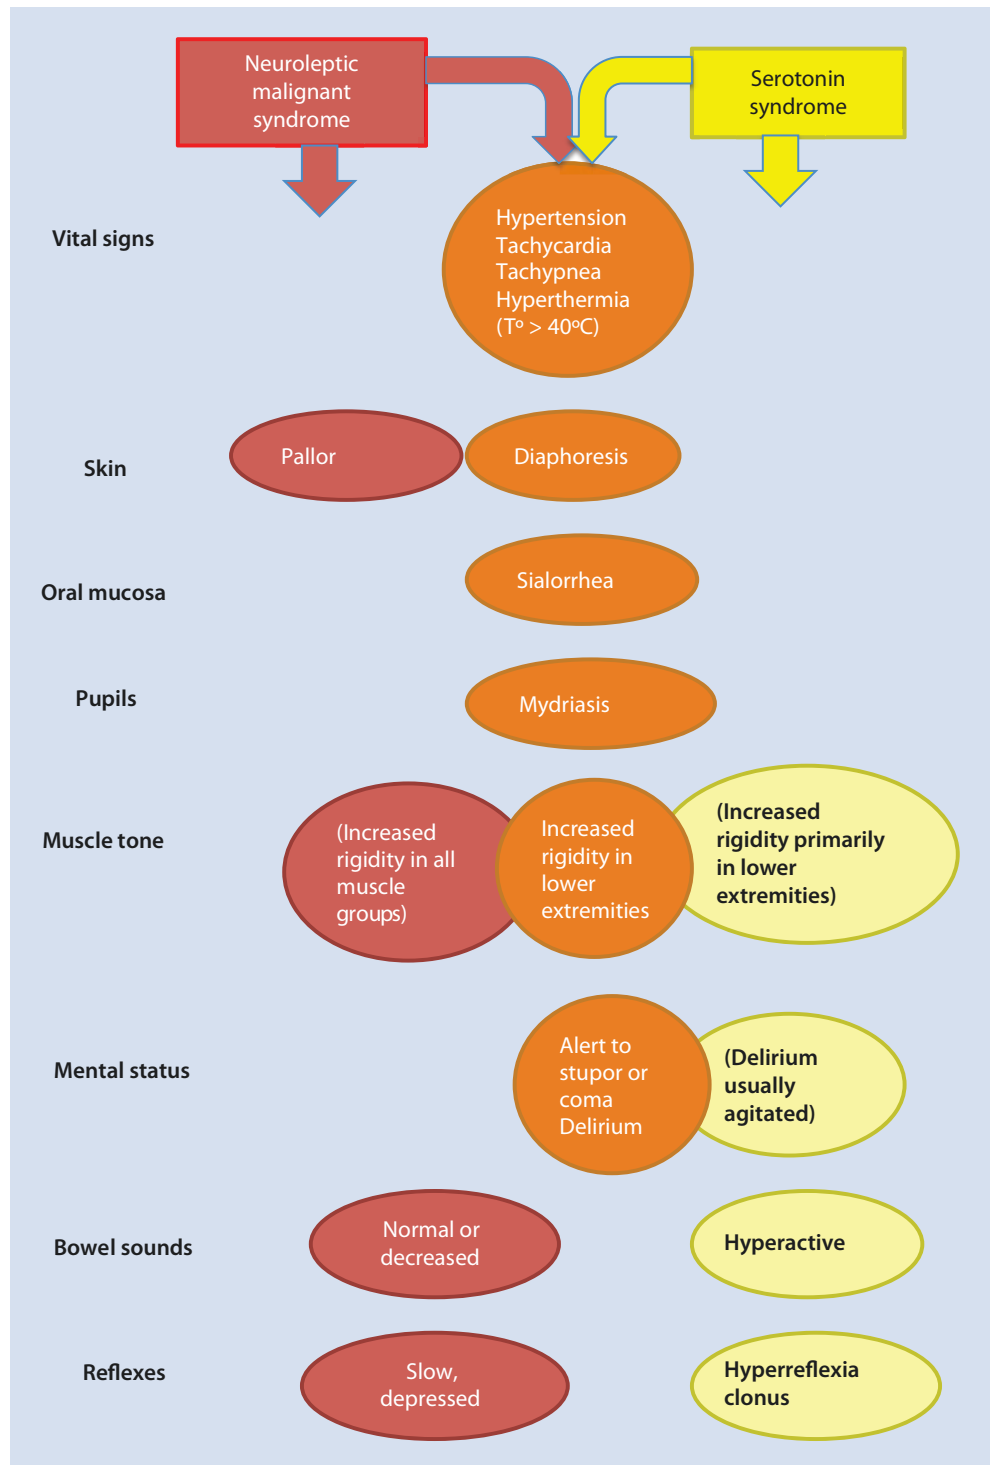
Neuroleptic malignant syndrome

Serotonin syndrome

Vital signs

Hypertension
Tachycardia
Tachypnea
Hyperthermia
(T° > 40°C)

Skin

Pallor

Diaphoresis

Oral mucosa

Sialorrhea

Pupils

Mydriasis

Muscle tone

(Increased rigidity in all muscle groups)

Increased rigidity in lower extremities

(Increased rigidity primarily in lower extremities)

Mental status

Alert to stupor or coma
Delirium

(Delirium usually agitated)

Bowel sounds

Normal or decreased

Hyperactive

Reflexes

Slow, depressed

Hyperreflexia clonus